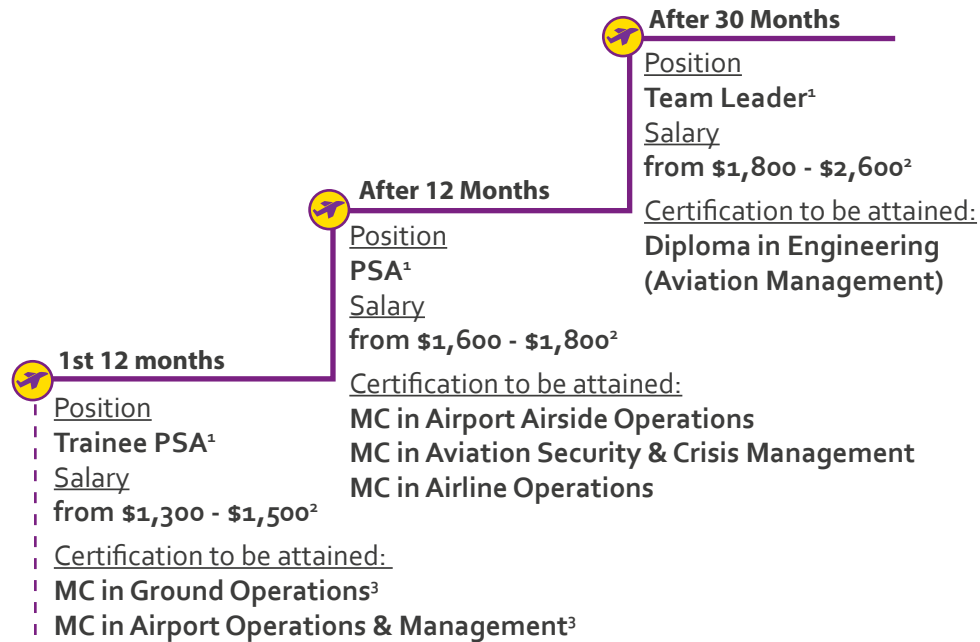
After 30 Months

Position
Team Leader$^1$
Salary
from \$1,800 - \$2,600$^2$
Certification to be attained:
Diploma in Engineering (Aviation Management)

After 12 Months

Position
PSA$^1$
Salary
from \$1,600 - \$1,800$^2$
Certification to be attained:
MC in Airport Airside Operations
MC in Aviation Security & Crisis Management
MC in Airline Operations

1st 12 months

Position
Trainee PSA$^1$
Salary
from \$1,300 - \$1,500$^2$
Certification to be attained:
MC in Ground Operations$^3$
MC in Airport Operations & Management$^3$